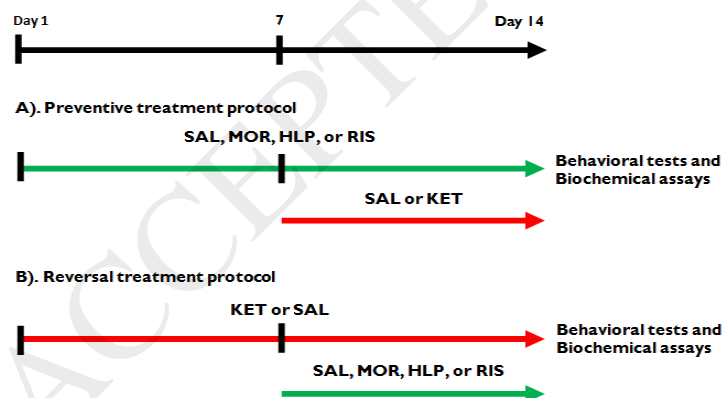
Day 1
7
Day 14

A). Preventive treatment protocol

SAL, MOR, HLP, or RIS

Behavioral tests and Biochemical assays

SAL or KET

B). Reversal treatment protocol

KET or SAL

Behavioral tests and Biochemical assays

SAL, MOR, HLP, or RIS

ACCEPTED